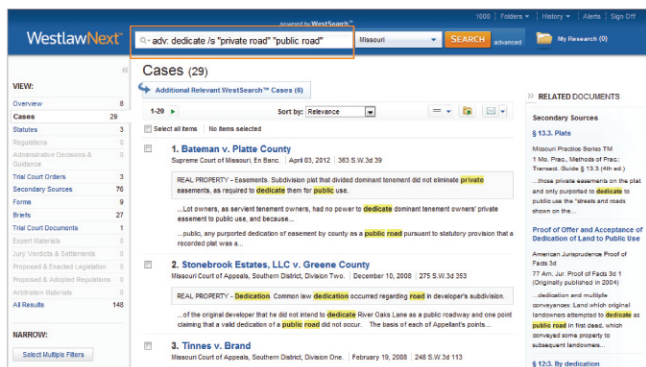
powered by WestSearch™

1000 | Folders ▾ | History ▾ | Alerts | Sign Off

WestlawNext

adv: dedicate /s "private road" "public road"

Missouri

SEARCH

advanced

My Research (0)

VIEW:

Overview 8
Cases 29
Statutes 3
Regulations 0
Administrative Decisions & Guidance 0
Trial Court Orders 3
Secondary Sources 76
Forms 9
Briefs 27
Trial Court Documents 1
Expert Materials 0
Jury Verdicts & Settlements 0
Proposed & Enacted Legislation 0
Proposed & Adopted Regulations 0
Arbitration Materials 0
All Results 148

NARROW:

Select Multiple Filters

Cases (29)

Additional Relevant WestSearch™ Cases (6)

1-29

Sort by: Relevance

Select all items | No items selected

1. Bateman v. Platte County
Supreme Court of Missouri, En Banc. | April 03, 2012 | 363 S.W.3d 39

REAL PROPERTY - Easements. Subdivision plat that divided dominant tenement did not eliminate private easements, as required to dedicate them for public use.

...Lot owners, as servient tenement owners, had no power to dedicate dominant tenement owners' private easement to public use, and because...

...public, any purported dedication of easement by county as a public road pursuant to statutory provision that a recorded plat was a...

2. Stonebrook Estates, LLC v. Greene County
Missouri Court of Appeals, Southern District, Division Two. | December 10, 2008 | 275 S.W.3d 353

REAL PROPERTY - Dedication. Common law dedication occurred regarding road in developer's subdivision.

...of the original developer that he did not intend to dedicate River Oaks Lane as a public roadway and one point claiming that a valid dedication of a public road did not occur. The basis of each of Appellant's points...

3. Tinnes v. Brand
Missouri Court of Appeals, Southern District, Division One. | February 19, 2008 | 248 S.W.3d 113

RELATED DOCUMENTS

Secondary Sources

§ 13.3. Plats

Missouri Practice Series TM
1 Mo. Prac., Methods of Prac.: Transact. Guide § 13.3 (4th ed.)

...those private easements on the plat and only purported to dedicate to public use the "streets and roads shown on the...

Proof of Offer and Acceptance of Dedication of Land to Public Use

American Jurisprudence Proof of Facts 3d
77 Am. Jur. Proof of Facts 3d 1 (Originally published in 2004)

...dedication and multiple conveyances: Land which original landowners attempted to dedicate as public road in first deed, which conveyed some property to subsequent landowners...

§ 12.3. By dedication